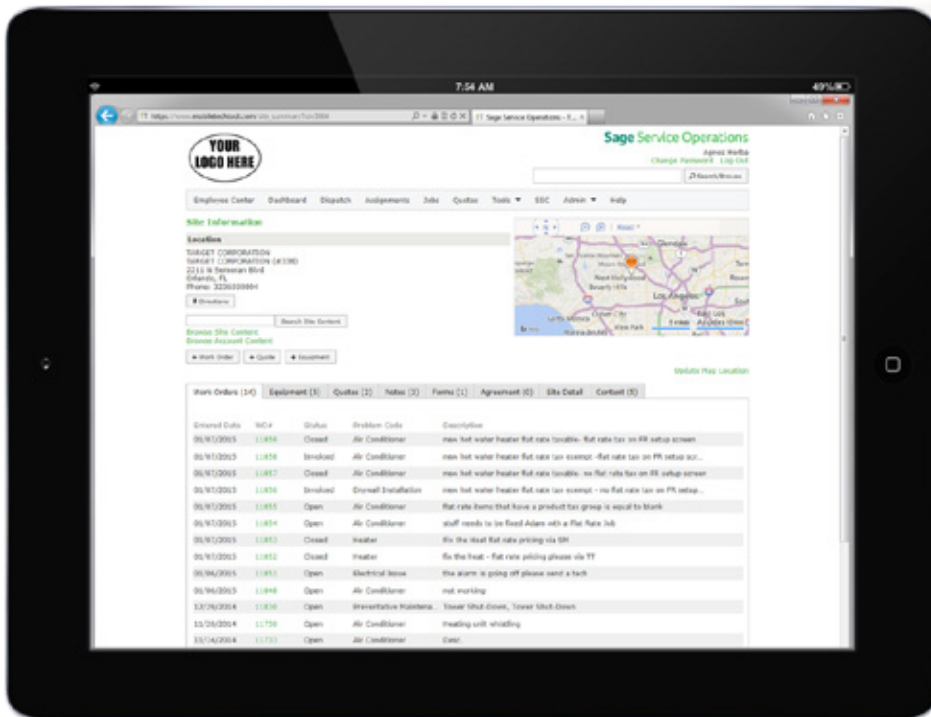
7:54 AM
49%

https://www.mobiletechcloud.com/site_summary?id=3984
Sage Service Operations - E...

YOUR LOGO HERE

Sage Service Operations
Agnes Herba
Change Password Log Out

Search/Browse

Employee Center Dashboard Dispatch Assignments Jobs Quotes Tools ▼ SOC Admin ▼ Help

Site Information

Location
TARGET CORPORATION
TARGET CORPORATION (#330)
2211 N Semoran Blvd
Orlando, FL
Phone: 3236000984

Directions

Search Site Content
Browse Site Content
Browse Account Content

+ Work Order + Quote + Equipment

Glendale
West Hollywood
Beverly Hills
Los Angeles
East Los Angeles
Culver City
View Park
Santa Monica

Update Map Location

Work Orders (14) Equipment (3) Quotes (2) Notes (3) Forms (1) Agreement (0) Site Detail Content (5)

| Entered Date | WO# | Status | Problem Code | Description |
|---|---|---|---|---|
| 01/07/2015 | 11859 | Closed | Air Conditioner | new hot water heater flat rate taxable- flat rate tax on FR setup screen |
| 01/07/2015 | 11858 | Invoiced | Air Conditioner | new hot water heater flat rate tax exempt -flat rate tax on FR setup scr... |
| 01/07/2015 | 11857 | Closed | Air Conditioner | new hot water heater flat rate taxable- no flat rate tax on FR setup screen |
| 01/07/2015 | 11856 | Invoiced | Drywall Installation | new hot water heater flat rate tax exempt - no flat rate tax on FR setup... |
| 01/07/2015 | 11855 | Open | Air Conditioner | flat rate items that have a product tax group is equal to blank |
| 01/07/2015 | 11854 | Open | Air Conditioner | stuff needs to be fixed Adam with a Flat Rate Job |
| 01/07/2015 | 11853 | Closed | Heater | fix the Heat flat rate pricing via SM |
| 01/07/2015 | 11852 | Closed | Heater | fix the heat - flat rate pricing please via TT |
| 01/06/2015 | 11851 | Open | Electrical Issue | the alarm is going off please send a tech |
| 01/06/2015 | 11848 | Open | Air Conditioner | not working |
| 12/26/2014 | 11830 | Open | Preventative Maintena... | Tower Shut-Down, Tower Shut-Down |
| 12/26/2014 | 11750 | Open | Air Conditioner | Heating unit whistling |
| 12/16/2014 | 11733 | Open | Air Conditioner | Desc |